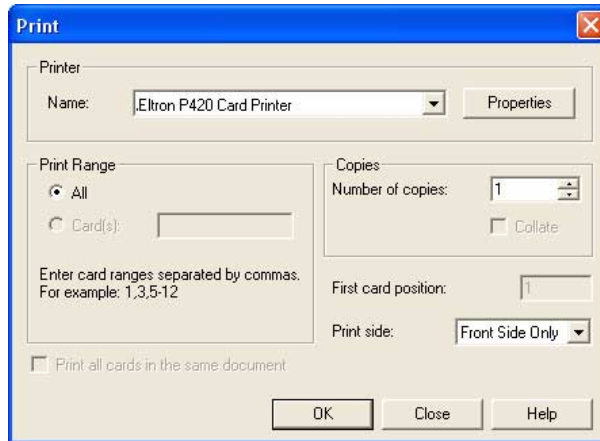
Print

Printer

Name: ,Eltron P420 Card Printer

Properties

Print Range

All

Card(s):

Enter card ranges separated by commas. For example: 1,3,5-12

Copies

Number of copies: 1

Collate

First card position: 1

Print side: Front Side Only

Print all cards in the same document

OK

Close

Help